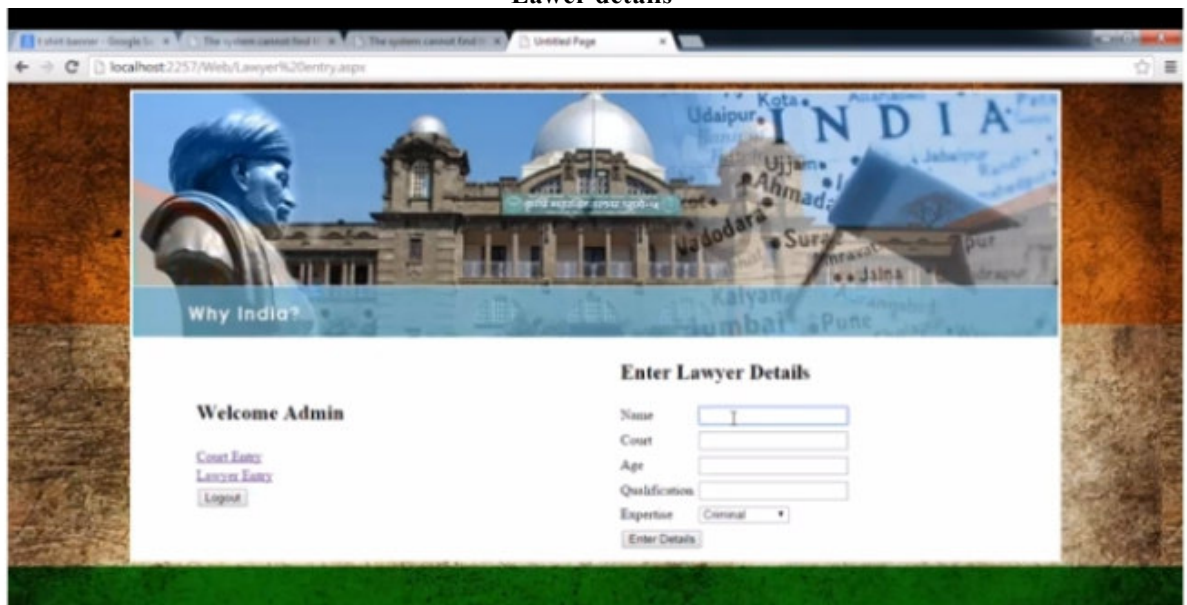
Lawer details

t shirt banner - Google S × | The system cannot find t × | The system cannot find t × | Untitled Page ×

localhost:2257/Web/Lawyer%20entry.aspx

Udaipur Kota INDIA Ujjain Ahmadabad Vadodara Surat Jalna Kalyan Mumbai Pune

Why India?

Welcome Admin

Court Entry
Lawyer Entry
Logout

Enter Lawyer Details

Name
Court
Age
Qualification
Expertise Criminal

Enter Details